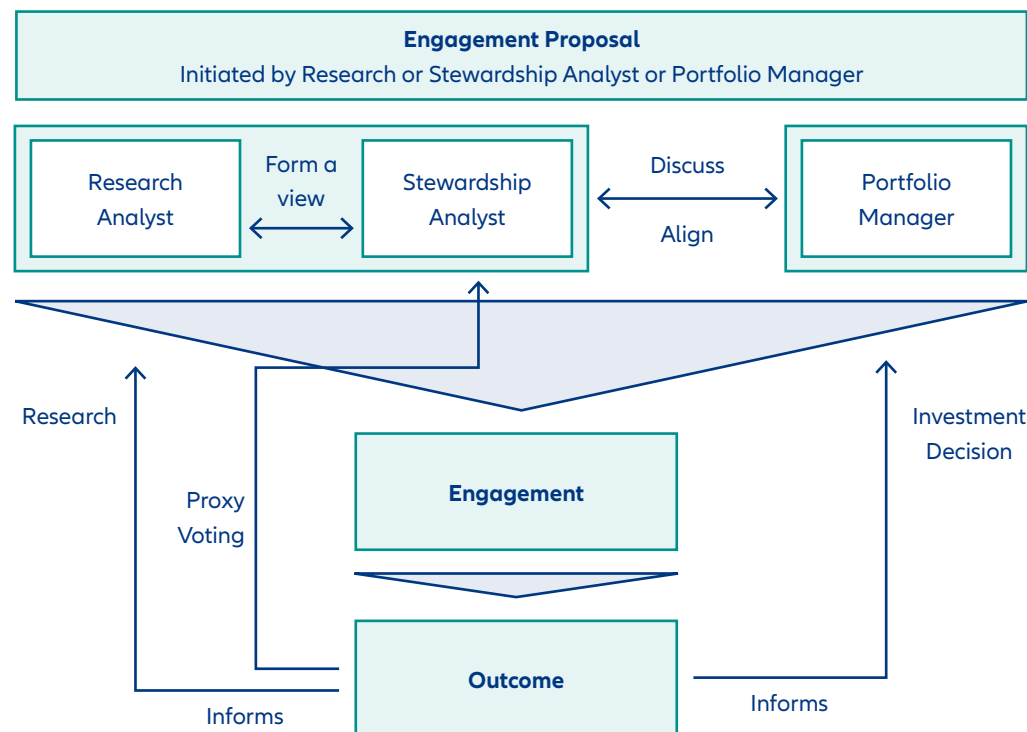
Engagement Proposal
Initiated by Research or Stewardship Analyst or Portfolio Manager

Research Analyst

Form a view

Stewardship Analyst

Discuss

Align

Portfolio Manager

Research

Investment Decision

Proxy Voting

Engagement

Outcome

Informs

Informs